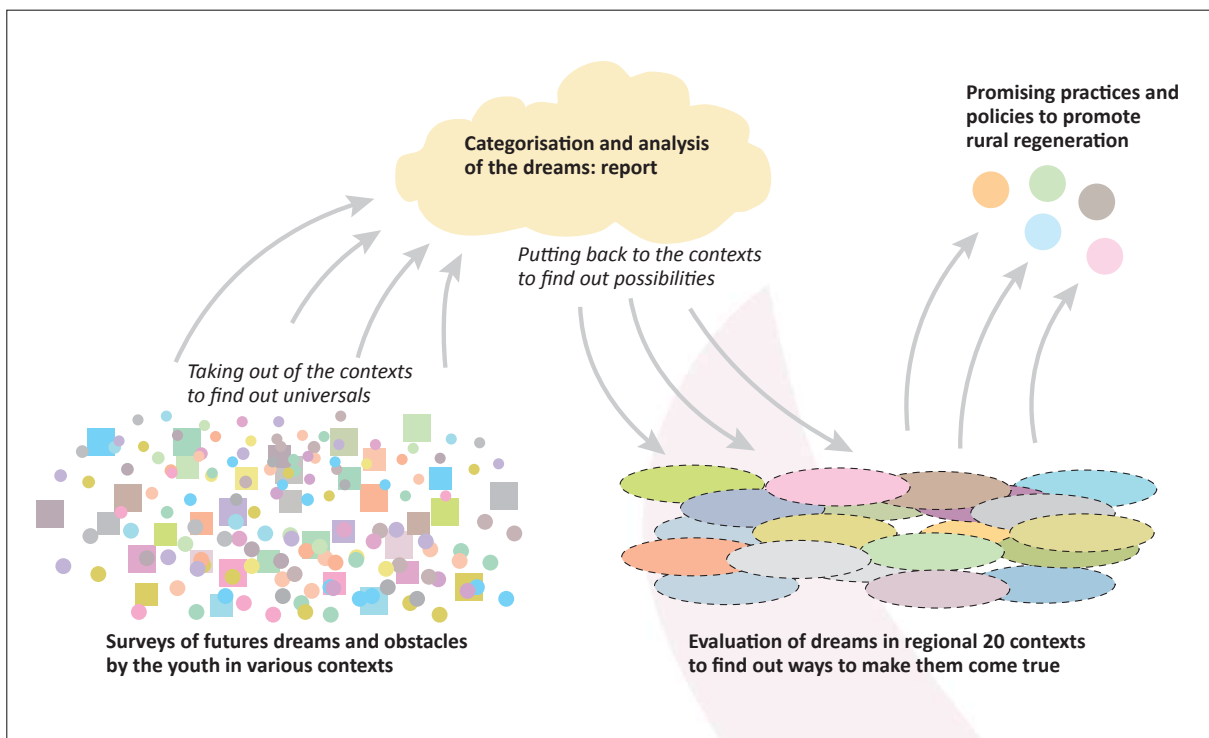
Categorisation and analysis of the dreams: report

Promising practices and policies to promote rural regeneration

Putting back to the contexts to find out possibilities

Taking out of the contexts to find out universals

Surveys of futures dreams and obstacles by the youth in various contexts

Evaluation of dreams in regional 20 contexts to find out ways to make them come true